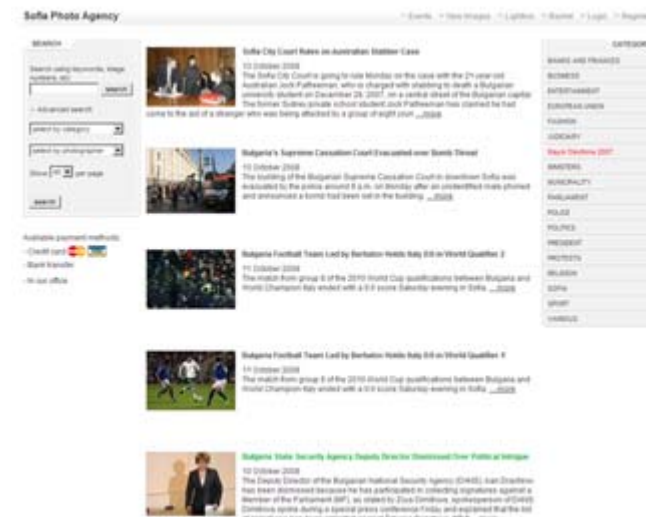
Sofia Photo Agency

Events | New Images | Lightbox | Basket | Login | Register

SEARCH

Search using keywords, image numbers etc.

search

Advanced search

select by category

select by photographer

Show 10 per page

search

Available payment methods:
- Credit card
- Bank transfer
- In our office

Sofia City Court Rules on Australian Stabber Case

10 October 2008

The Sofia City Court is going to rule Monday on the case with the 21-year-old Australian Jock Palfreeman, who is charged with stabbing to death a Bulgarian university student on December 28, 2007, on a central street of the Bulgarian capital. The former Sydney private school student Jock Palfreeman has claimed he had come to the aid of a stranger who was being attacked by a group of eight youn ...more

Bulgaria's Supreme Cassation Court Evacuated over Bomb Threat

10 October 2008

The building of the Bulgarian Supreme Cassation Court in downtown Sofia was evacuated by the police around 6 p.m. on Monday after an unidentified male phoned and announced a bomb had been set in the building. ...more

Bulgaria Football Team Led by Berbatov Holds Italy 0:0 in World Qualifier 2

11 October 2008

The match from group 8 of the 2010 World Cup qualifications between Bulgaria and World Champion Italy ended with a 0:0 score Saturday evening in Sofia. ...more

Bulgaria Football Team Led by Berbatov Holds Italy 0:0 in World Qualifier 1

11 October 2008

The match from group 8 of the 2010 World Cup qualifications between Bulgaria and World Champion Italy ended with a 0:0 score Saturday evening in Sofia. ...more

Bulgaria State Security Agency Deputy Director Dismissed Over Political Intrigue

10 October 2008

The Deputy Director of the Bulgarian National Security Agency (DANS), Ivan Drashkov has been dismissed because he has participated in collecting signatures against a Member of the Parliament (MP), as stated by Zoya Dimitrova, spokesperson of DANS. Dimitrova spoke during a special press conference Friday, and explained that the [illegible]

CATEGORIES

BANKS AND FINANCES
BUSINESS
ENTERTAINMENT
EUROPEAN UNION
FASHION
JUDICIARY
Miss Dimitrova 2007
MINISTERS
MUNICIPALITY
PARLIAMENT
POLICE
POLITICS
PRESIDENT
PROTESTS
RELIGION
SOFIA
SPORT
VARIOUS